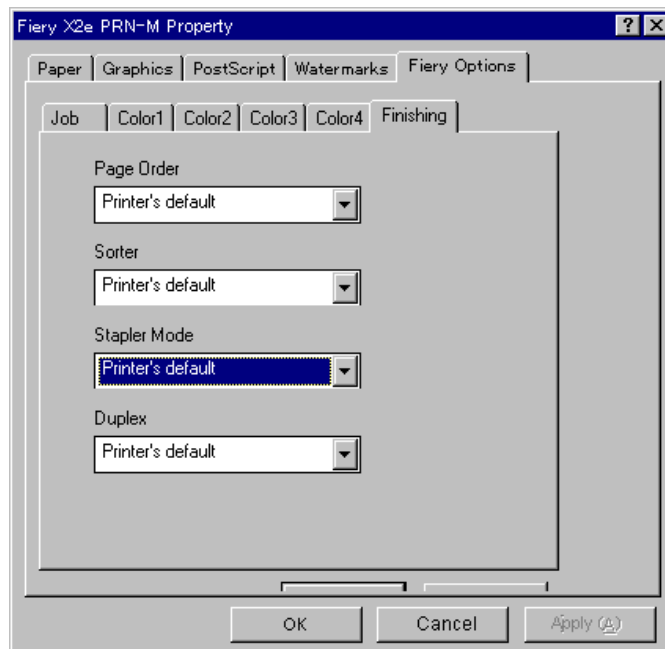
Fiery X2e PRN-M Property

Paper | Graphics | PostScript | Watermarks | Fiery Options

Job | Color1 | Color2 | Color3 | Color4 | Finishing

Page Order

Printer's default

Sorter

Printer's default

Stapler Mode

Printer's default

Duplex

Printer's default

OK

Cancel

Apply (A)